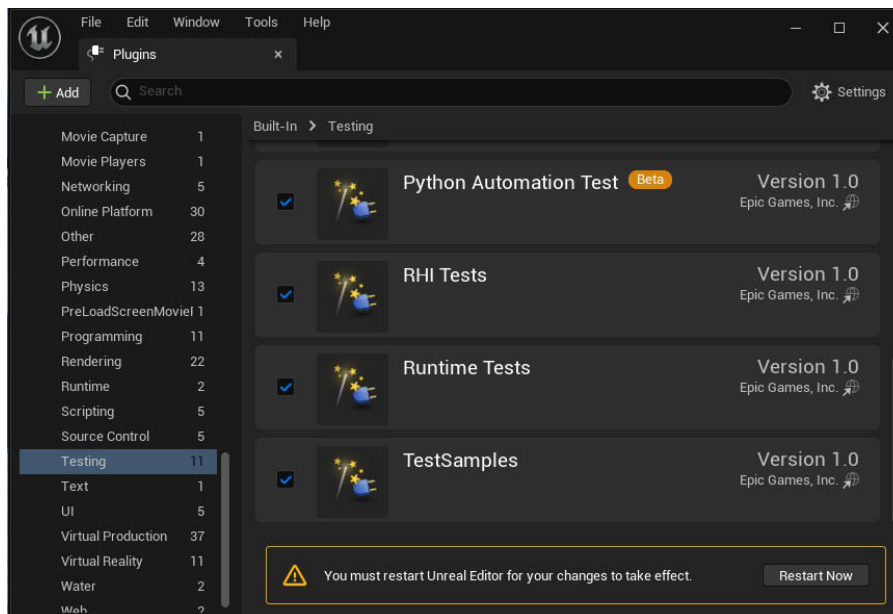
File Edit Window Tools Help

Plugins ×

+ Add Search Settings

Movie Capture 1
Movie Players 1
Networking 5
Online Platform 30
Other 28
Performance 4
Physics 13
PreLoadScreenMoviel 1
Programming 11
Rendering 22
Runtime 2
Scripting 5
Source Control 5
Testing 11
Text 1
UI 5
Virtual Production 37
Virtual Reality 11
Water 2
Web 2

Built-In > Testing

Python Automation Test Beta
Version 1.0
Epic Games, Inc.

RHI Tests
Version 1.0
Epic Games, Inc.

Runtime Tests
Version 1.0
Epic Games, Inc.

TestSamples
Version 1.0
Epic Games, Inc.

You must restart Unreal Editor for your changes to take effect.
Restart Now